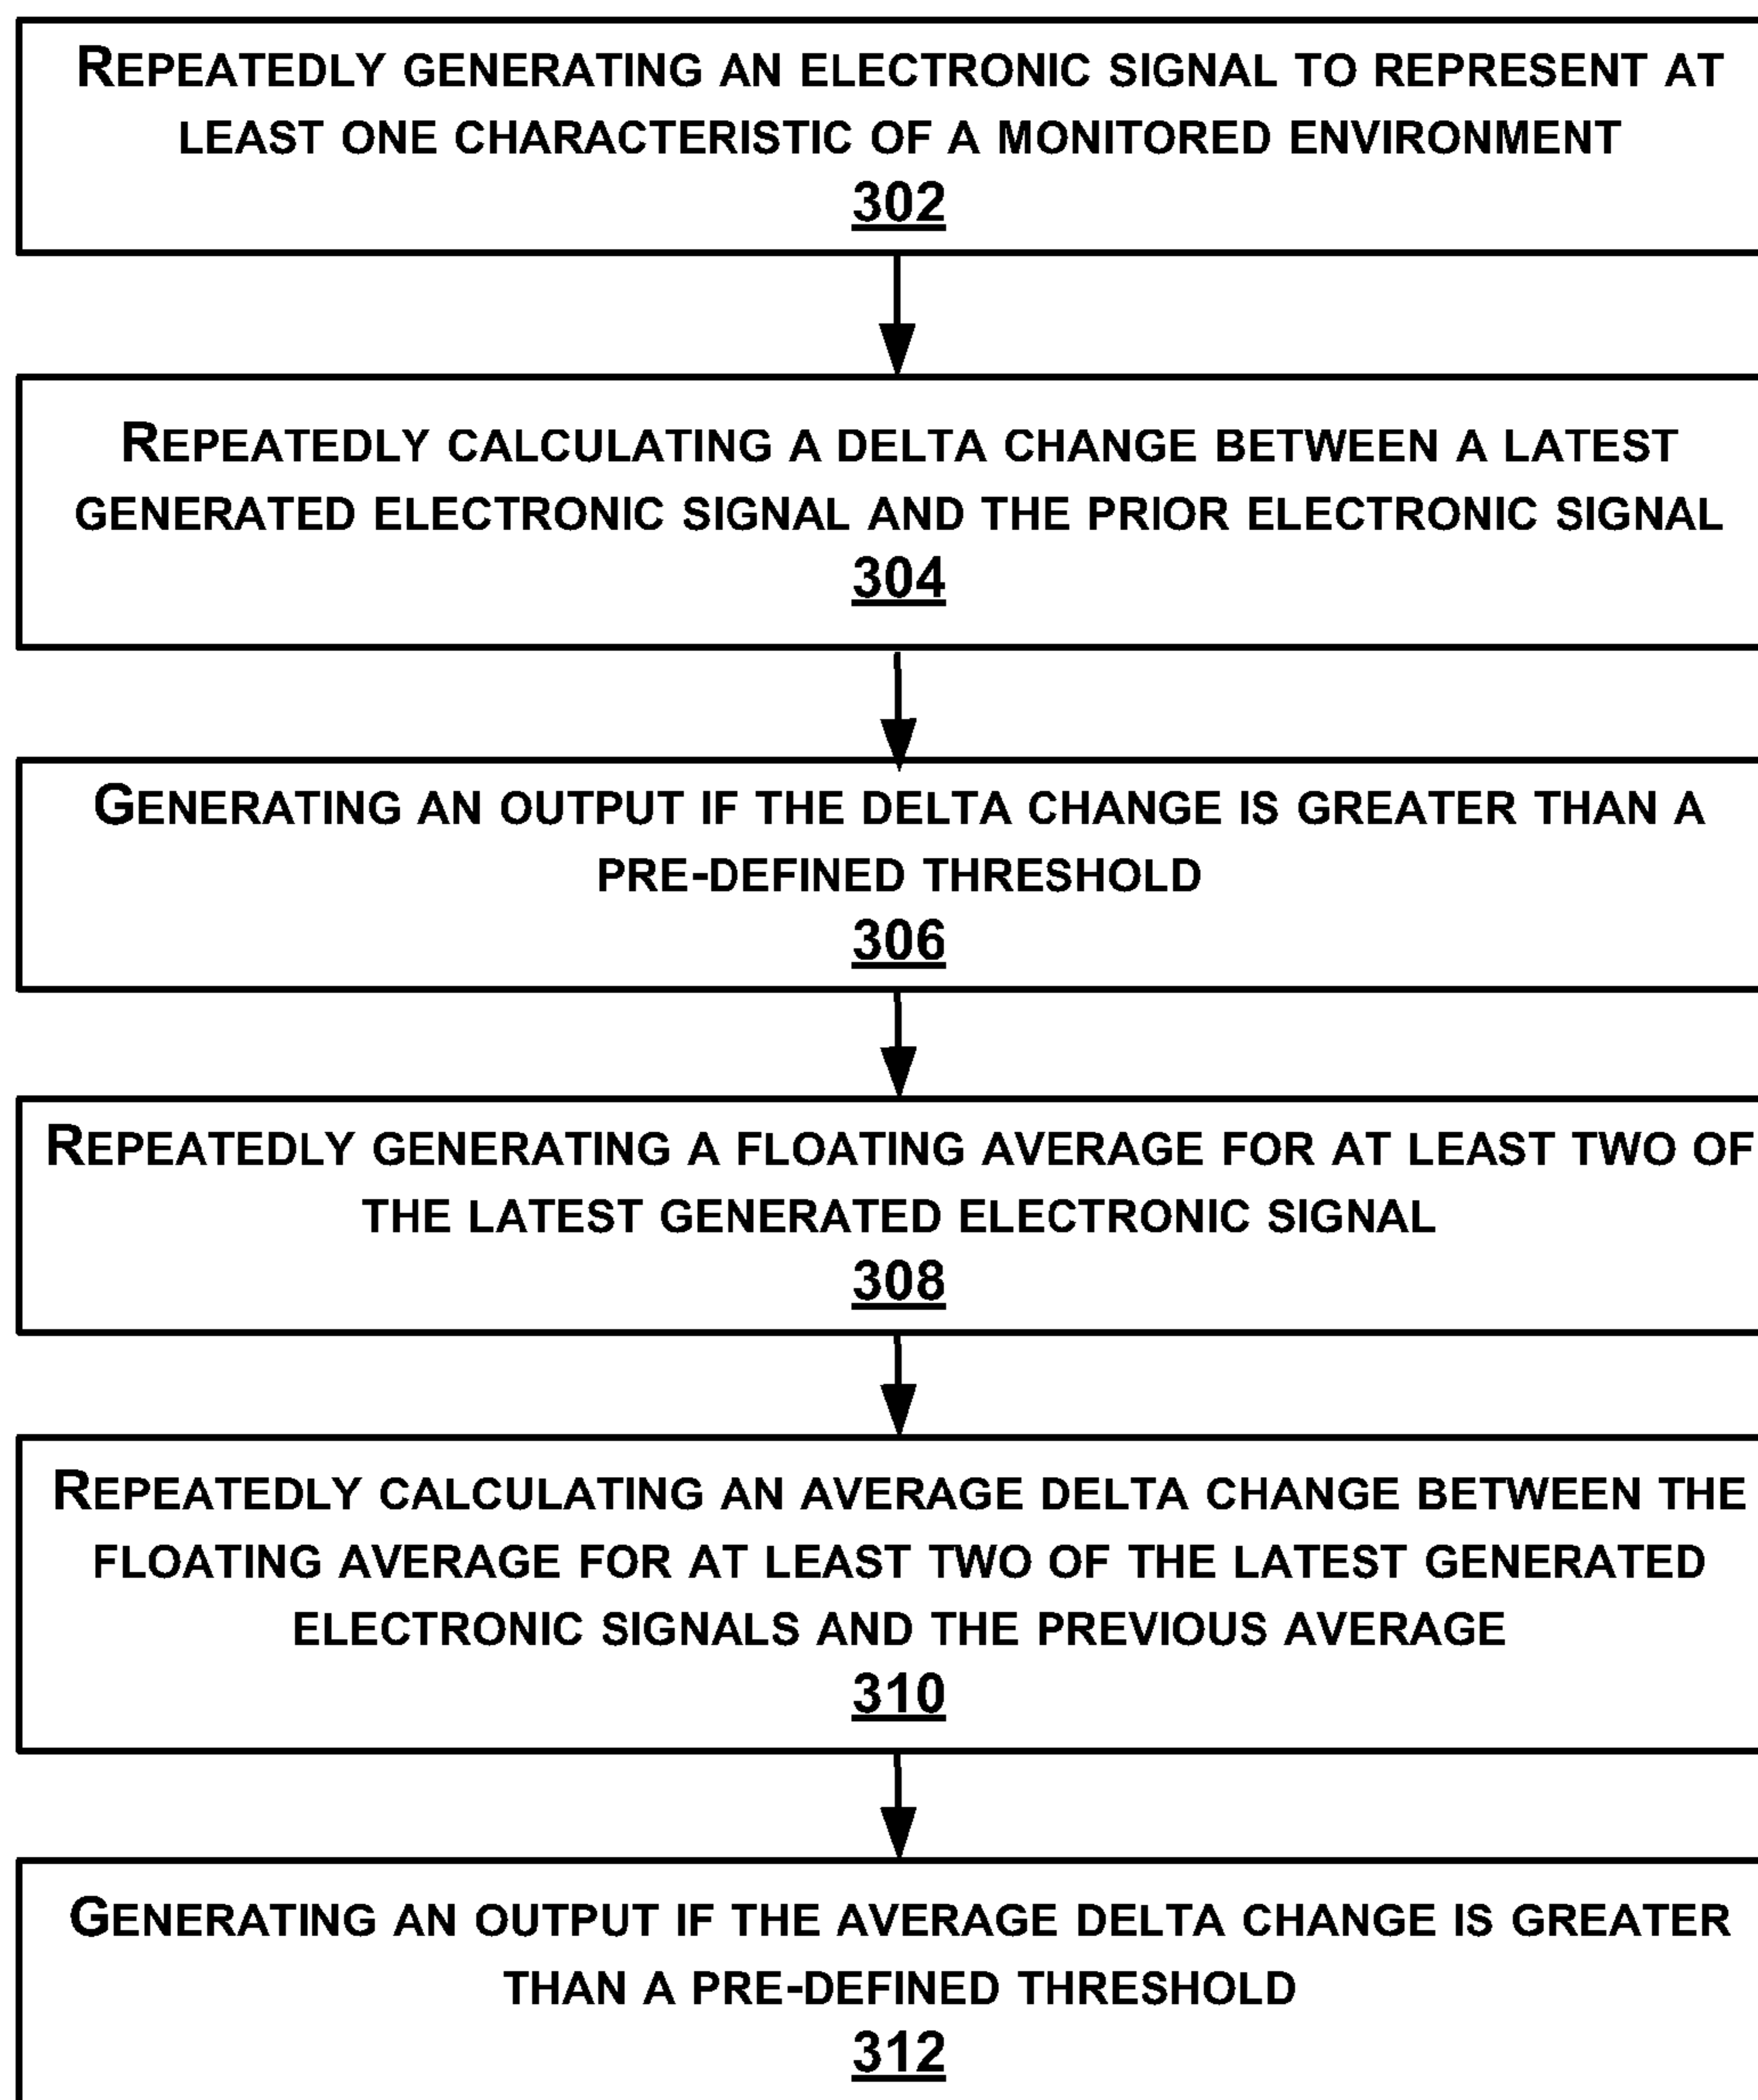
REPEATEDLY GENERATING AN ELECTRONIC SIGNAL TO REPRESENT AT LEAST ONE CHARACTERISTIC OF A MONITORED ENVIRONMENT
302

REPEATEDLY CALCULATING A DELTA CHANGE BETWEEN A LATEST GENERATED ELECTRONIC SIGNAL AND THE PRIOR ELECTRONIC SIGNAL
304

GENERATING AN OUTPUT IF THE DELTA CHANGE IS GREATER THAN A PRE-DEFINED THRESHOLD
306

REPEATEDLY GENERATING A FLOATING AVERAGE FOR AT LEAST TWO OF THE LATEST GENERATED ELECTRONIC SIGNAL
308

REPEATEDLY CALCULATING AN AVERAGE DELTA CHANGE BETWEEN THE FLOATING AVERAGE FOR AT LEAST TWO OF THE LATEST GENERATED ELECTRONIC SIGNALS AND THE PREVIOUS AVERAGE
310

GENERATING AN OUTPUT IF THE AVERAGE DELTA CHANGE IS GREATER THAN A PRE-DEFINED THRESHOLD
312